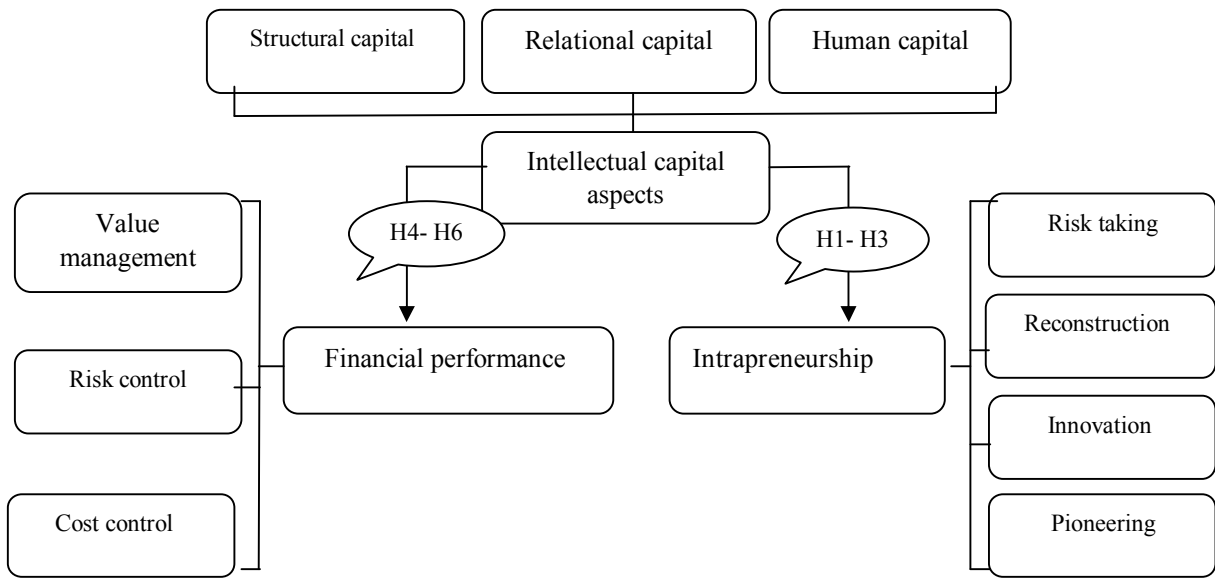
Structural capital
Relational capital
Human capital

Intellectual capital aspects

H4- H6
H1- H3

Value management
Risk control
Cost control

Financial performance

Intrapreneurship

Risk taking
Reconstruction
Innovation
Pioneering